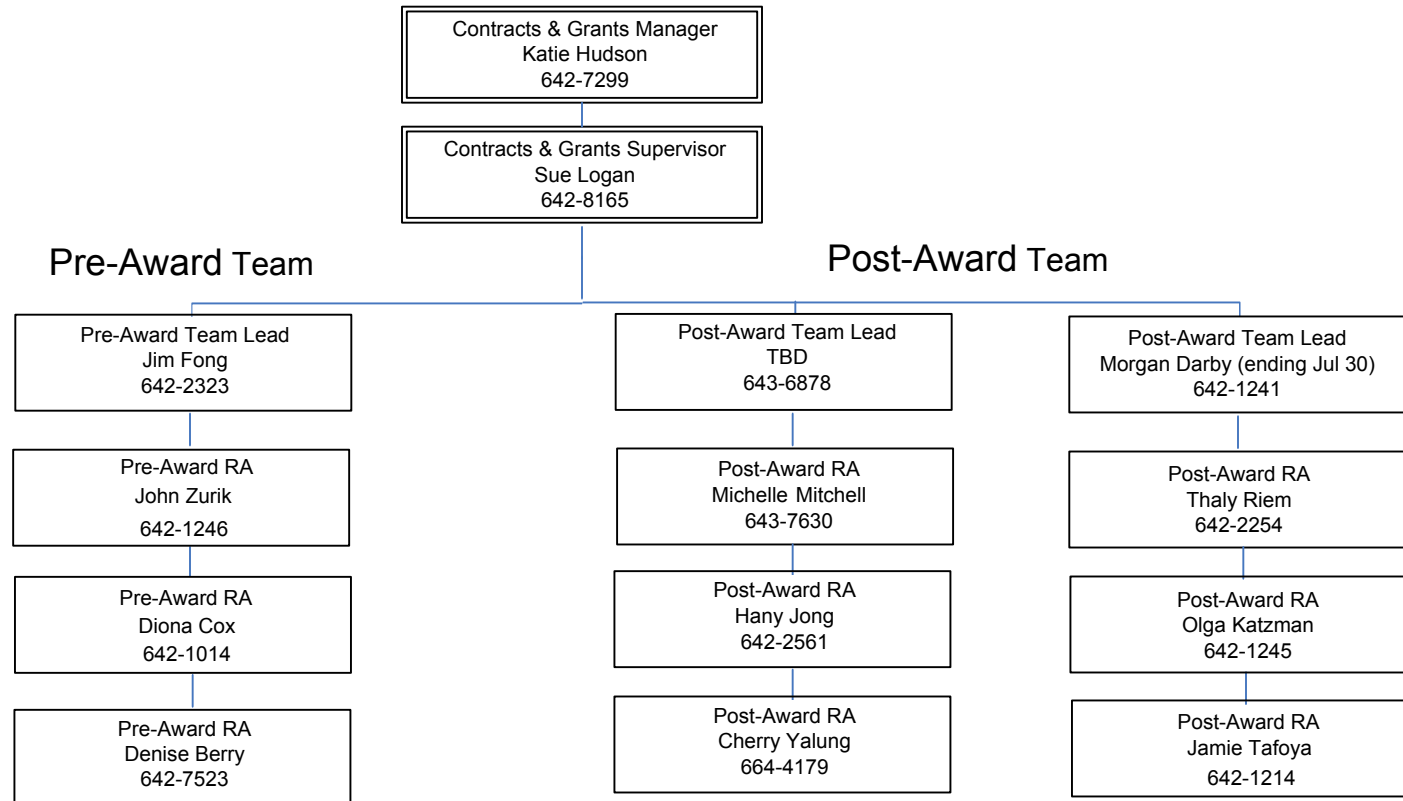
Contracts & Grants Manager
Katie Hudson
642-7299

Contracts & Grants Supervisor
Sue Logan
642-8165

Pre-Award Team

Post-Award Team

Pre-Award Team Lead
Jim Fong
642-2323

Pre-Award RA
John Zurik
642-1246

Pre-Award RA
Diona Cox
642-1014

Pre-Award RA
Denise Berry
642-7523

Post-Award Team Lead
TBD
643-6878

Post-Award RA
Michelle Mitchell
643-7630

Post-Award RA
Hany Jong
642-2561

Post-Award RA
Cherry Yalung
664-4179

Post-Award Team Lead
Morgan Darby (ending Jul 30)
642-1241

Post-Award RA
Thaly Riem
642-2254

Post-Award RA
Olga Katzman
642-1245

Post-Award RA
Jamie Tafoya
642-1214